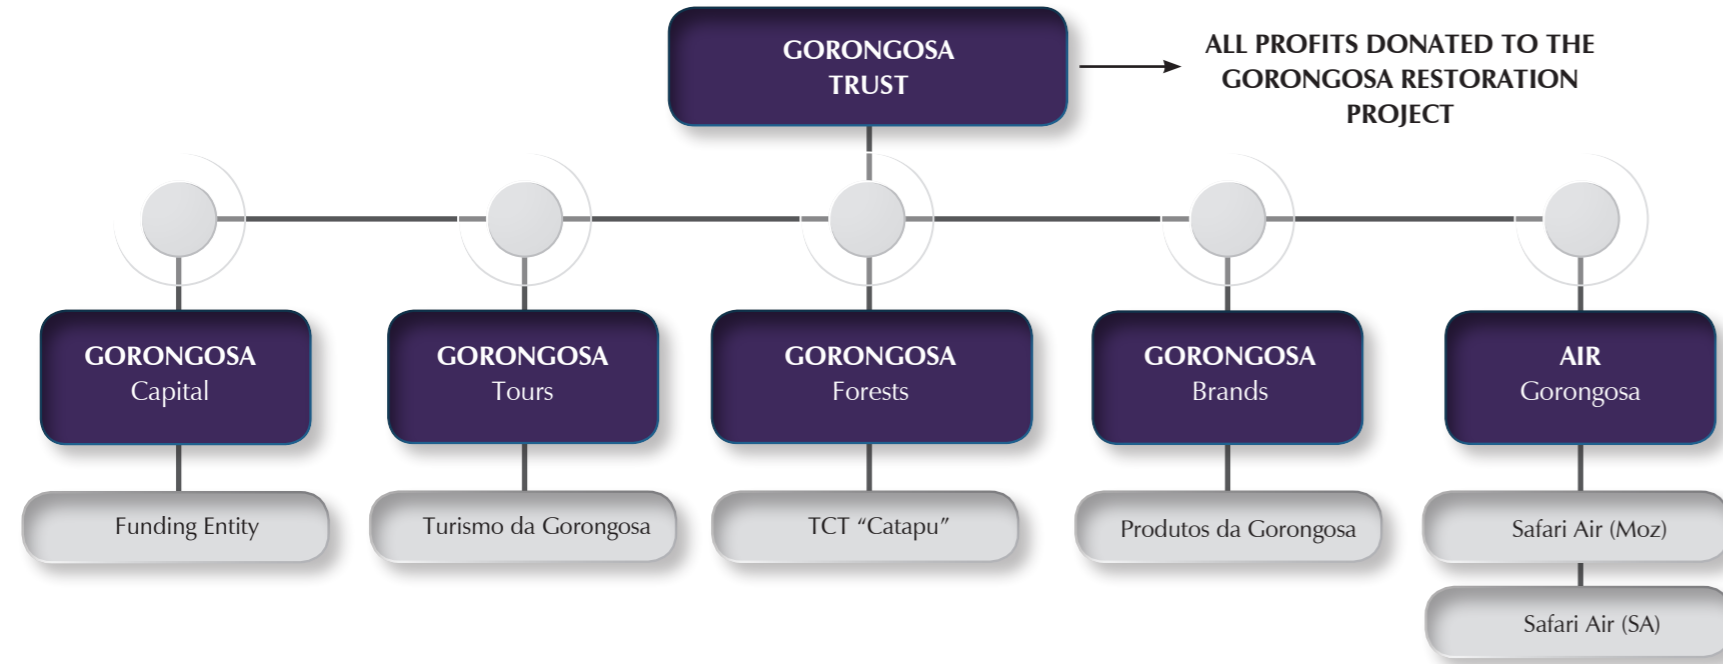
GORONGOSA TRUST

ALL PROFITS DONATED TO THE GORONGOSA RESTORATION PROJECT

GORONGOSA Capital

Funding Entity

GORONGOSA Tours

Turismo da Gorongosa

GORONGOSA Forests

TCT “Catapu”

GORONGOSA Brands

Produtos da Gorongosa

AIR Gorongosa

Safari Air (Moz)

Safari Air (SA)